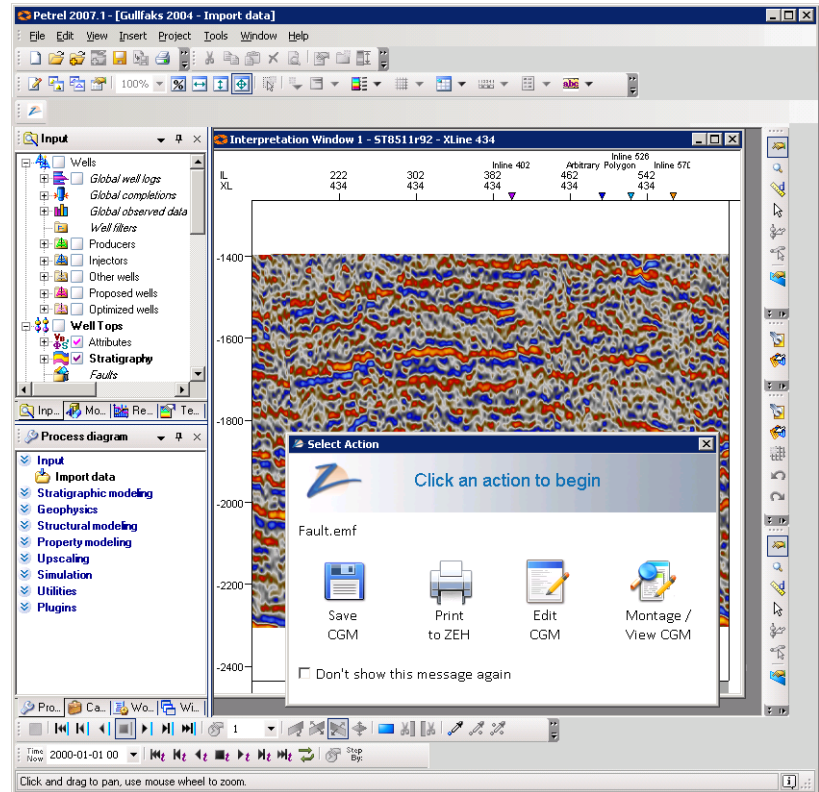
Petrel 2007.1 - [Gullfaks 2004 - Import data]

File Edit View Insert Project Tools Window Help

100%

Input

Wells
Global well logs
Global completions
Global observed data
Well filters
Producers
Injectors
Other wells
Proposed wells
Optimized wells
Well Tops
Attributes
Stratigraphy
Faults

Inp... Mo... Re... Te...

Process diagram

Input
Import data
Stratigraphic modeling
Geophysics
Structural modeling
Property modeling
Upscaling
Simulation
Utilities
Plugins

Pro... Ca... Wo... Wi...

Interpretation Window 1 - ST8511r92 - XLine 434

IL XL
222 434
302 434
382 434
462 434
542 434
Inline 402
Arbitrary Polygon
Inline 526
Inline 570

-1400
-1600
-1800
-2000
-2200
-2400

Select Action

Click an action to begin

Fault.emf

Save CGM
Print to ZEH
Edit CGM
Montage / View CGM

Don't show this message again

1

Time Now 2000-01-01 00

Step By:

Click and drag to pan, use mouse wheel to zoom.